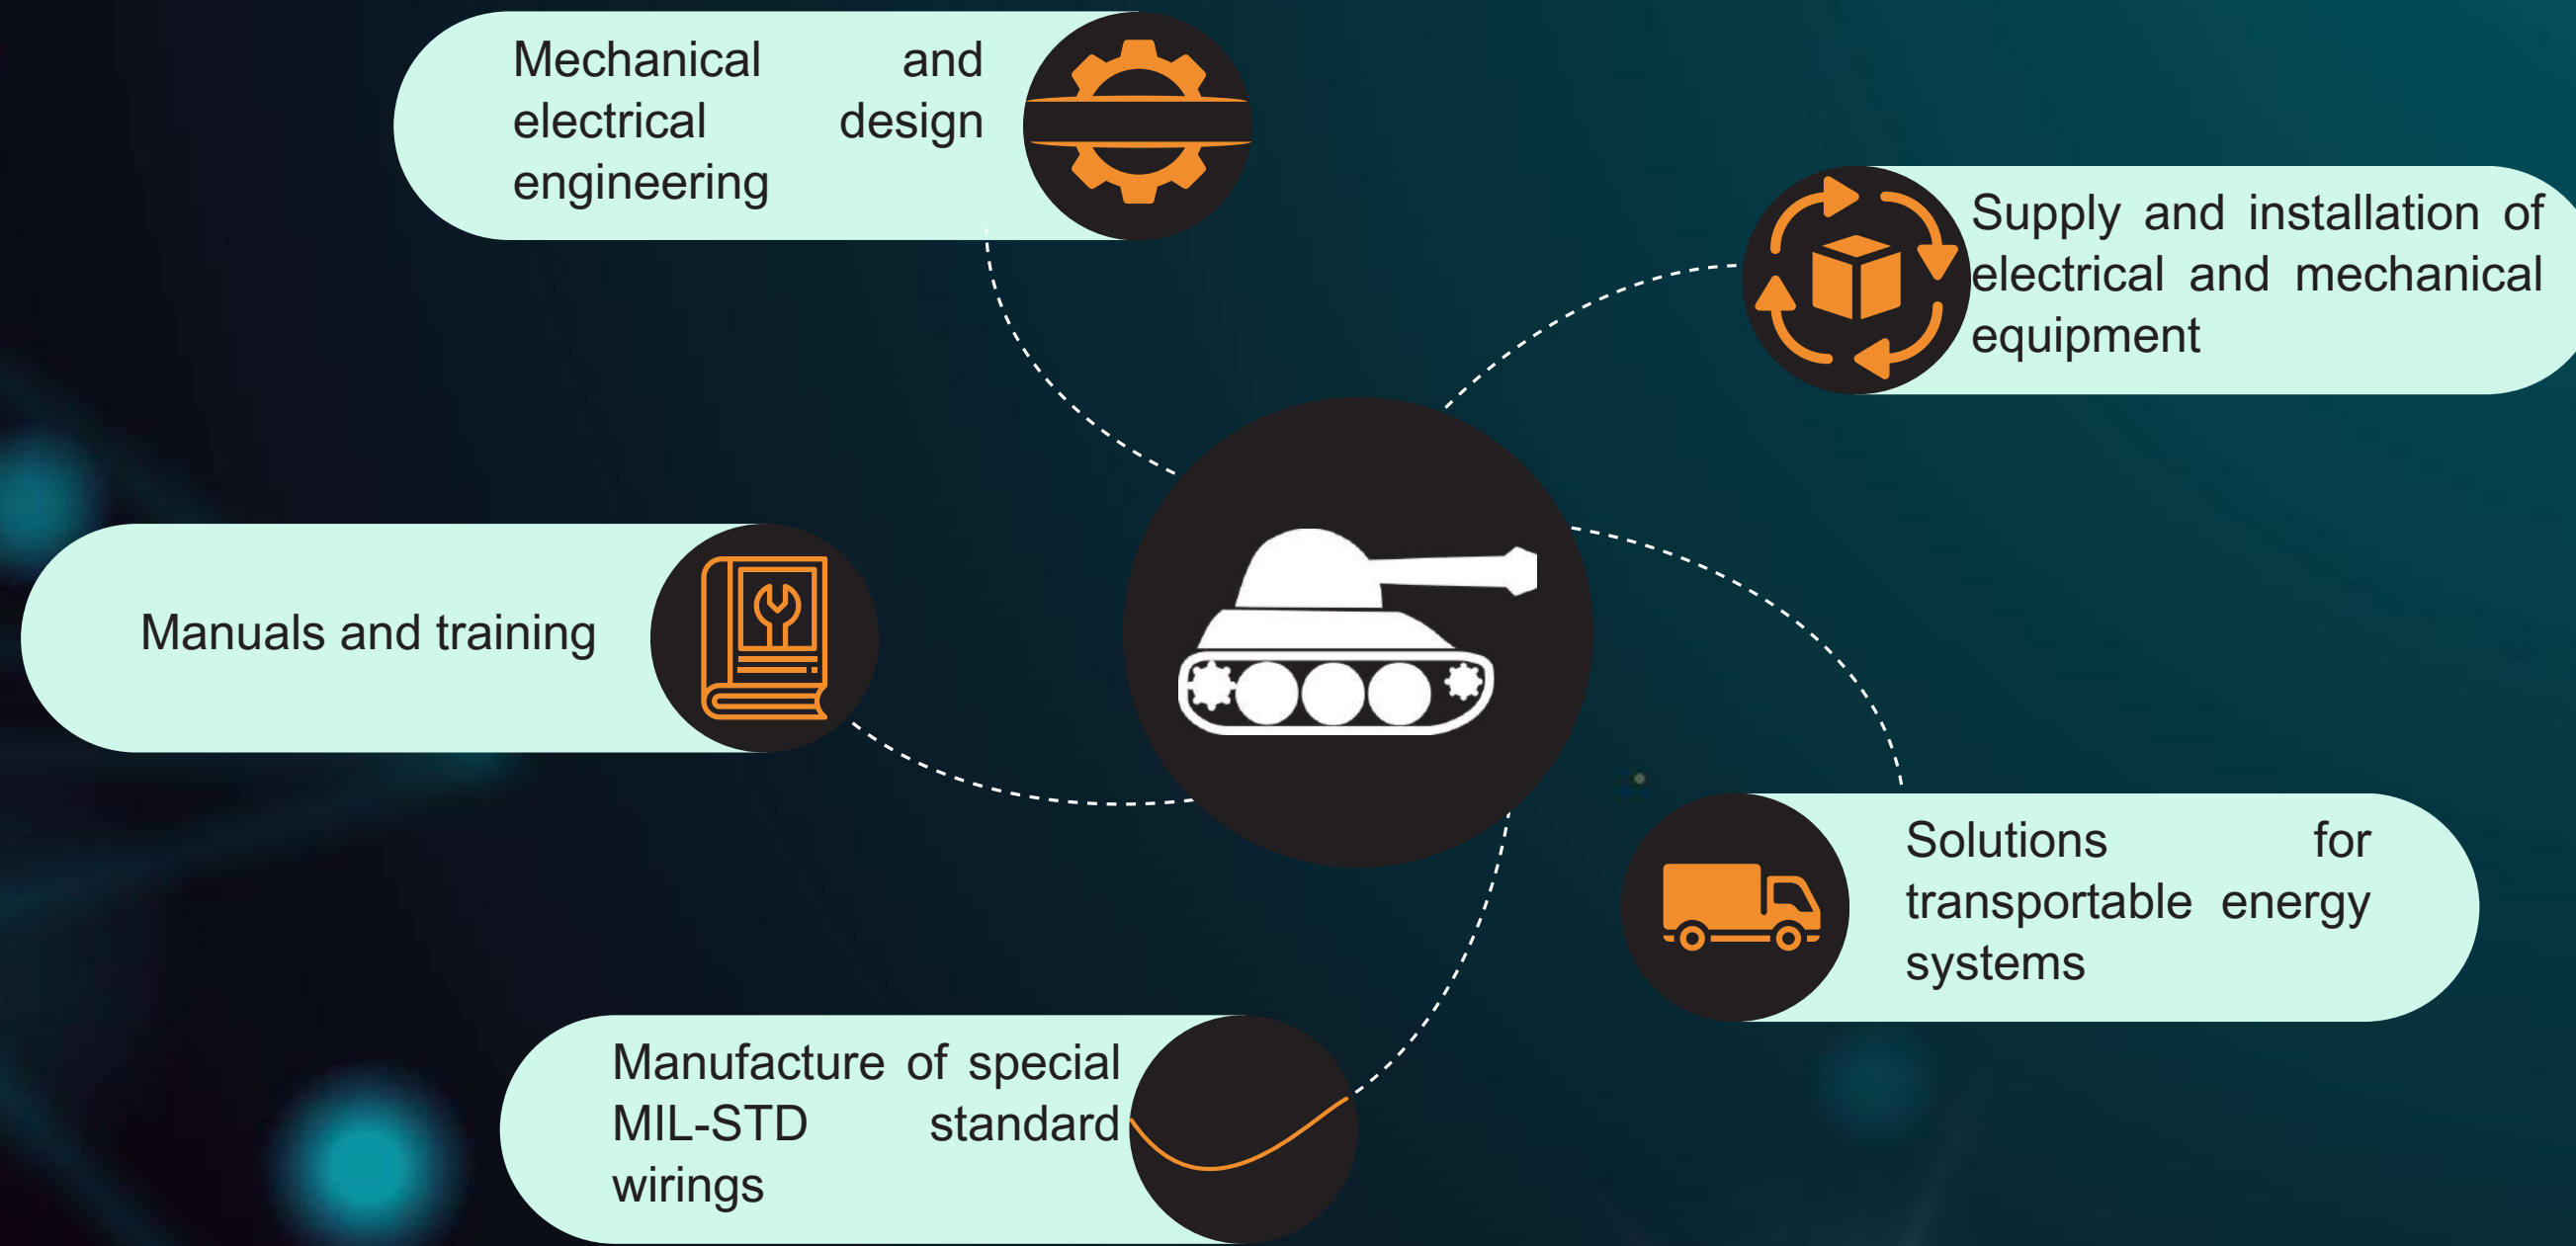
Mechanical and electrical design engineering

Supply and installation of electrical and mechanical equipment

Manuals and training

Solutions for transportable energy systems

Manufacture of special MIL-STD standard wirings